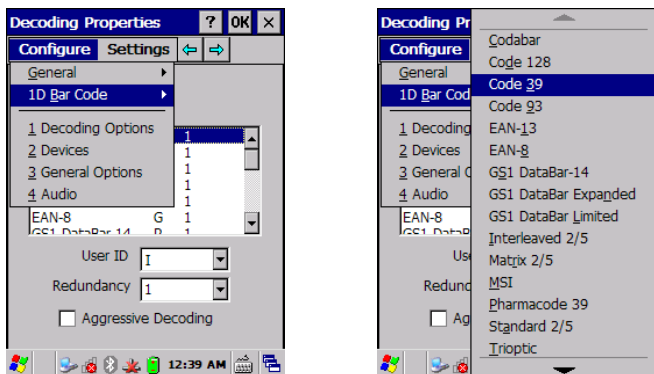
Decoding Properties ? OK ×

Configure Settings ⇦ ⇨

General

1D Bar Code

1 Decoding Options

2 Devices

3 General Options

4 Audio

1
1
1
1
1
1
1

EAN-8 G 1

GS1 DataBar-14 P 1

User ID I

Redundancy 1

Aggressive Decoding

12:39 AM

Decoding Pr

Configure

General

1D Bar Cod

1 Decoding

2 Devices

3 General O

4 Audio

EAN-8

GS1 DataBar

Use

Redunda

Ag

Codabar

Code 128

Code 39

Code 93

EAN-13

EAN-8

GS1 DataBar-14

GS1 DataBar Expanded

GS1 DataBar Limited

Interleaved 2/5

Matrix 2/5

MSI

Pharmacode 39

Standard 2/5

Trioptic